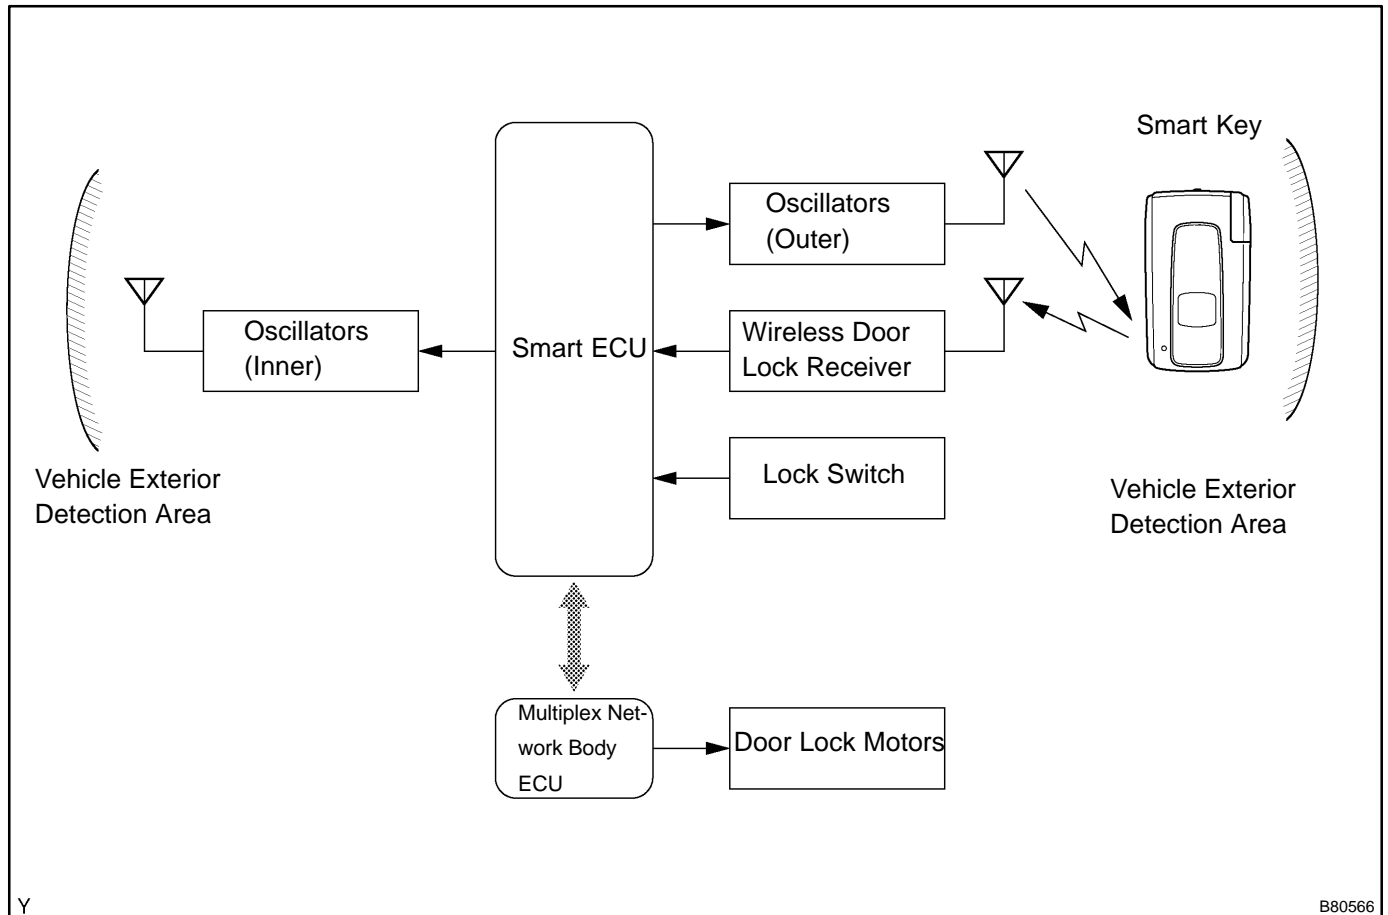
Smart Key

Oscillators (Outer)

Oscillators (Inner)

Smart ECU

Wireless Door Lock Receiver

Lock Switch

Vehicle Exterior Detection Area

Vehicle Exterior Detection Area

Multiplex Network Body ECU

Door Lock Motors

Y

B80566